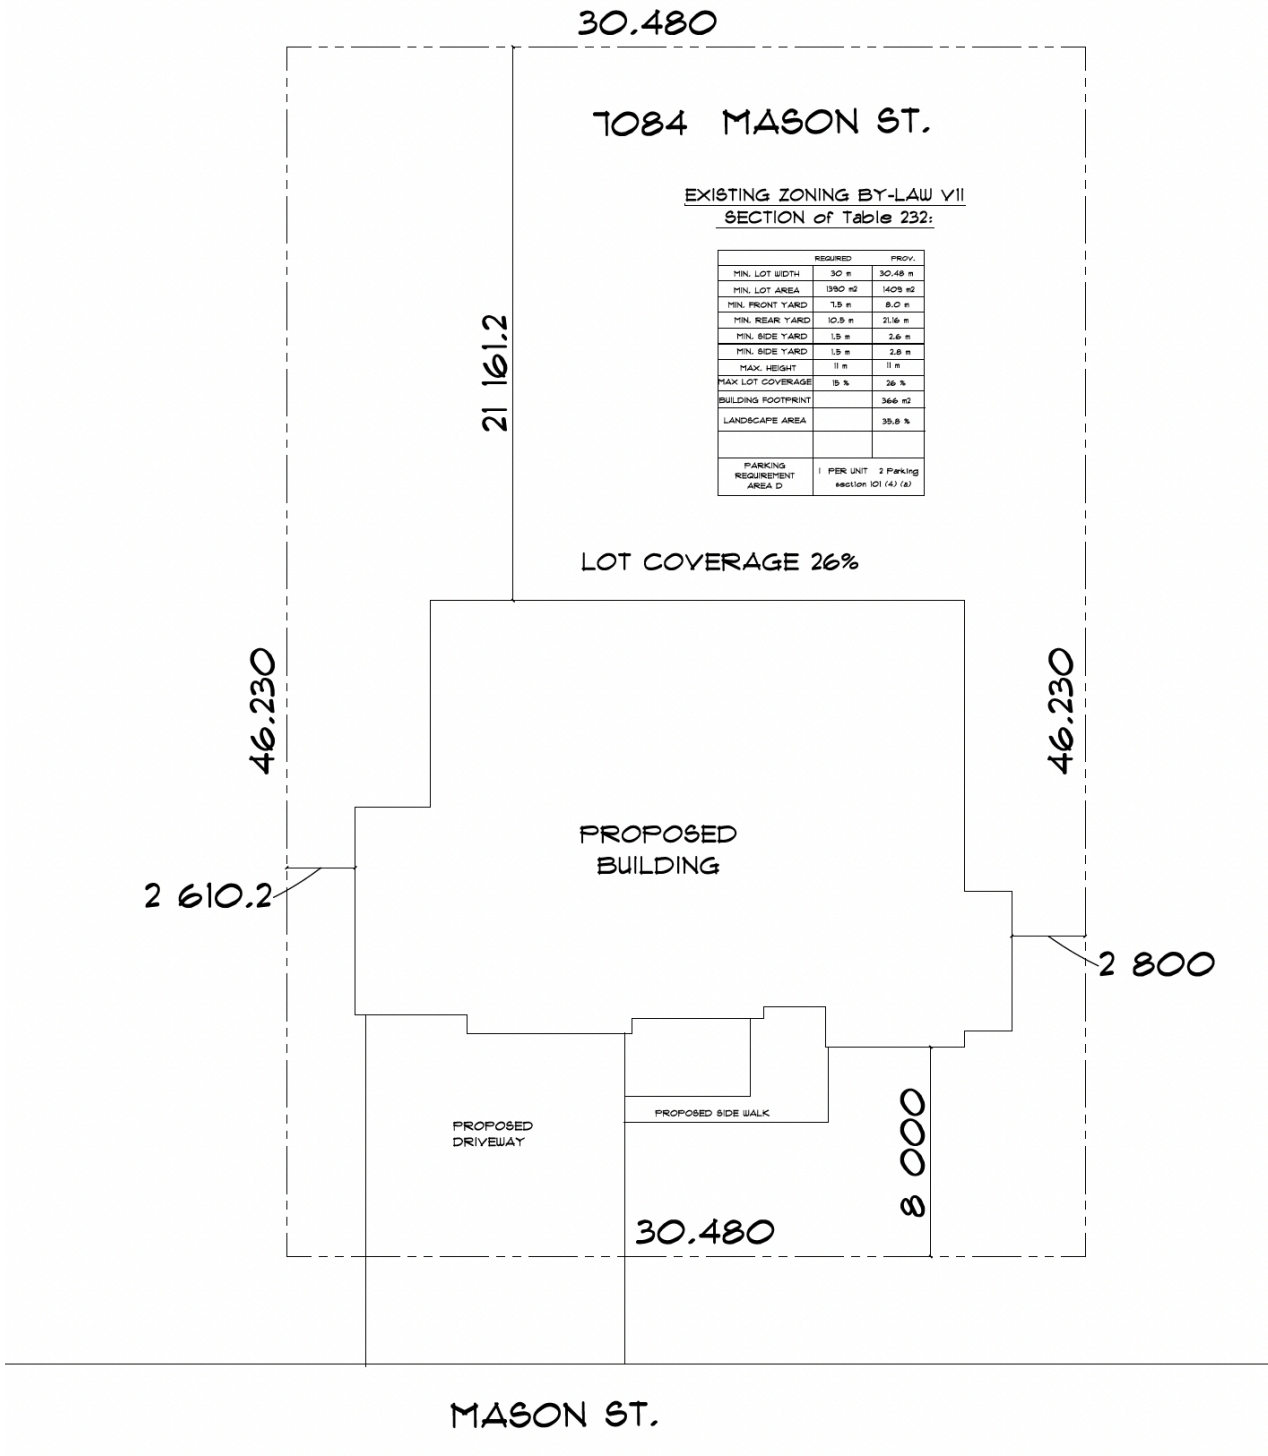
30.480

7084 MASON ST.

EXISTING ZONING BY-LAW VII
SECTION of Table 232:

| | REQUIRED | PROV. |
|---|---|---|
| MIN. LOT WIDTH | 30 m | 30.48 m |
| MIN. LOT AREA | 1390 m2 | 1409 m2 |
| MIN. FRONT YARD | 7.5 m | 8.0 m |
| MIN. REAR YARD | 10.5 m | 21.16 m |
| MIN. SIDE YARD | 1.5 m | 2.6 m |
| MIN. SIDE YARD | 1.5 m | 2.8 m |
| MAX. HEIGHT | 11 m | 11 m |
| MAX LOT COVERAGE | 15 % | 26 % |
| BUILDING FOOTPRINT | | 366 m2 |
| LANDSCAPE AREA | | 35.8 % |
| | | |
| PARKING REQUIREMENT AREA D | 1 PER UNIT section 101 (4) (a) | 2 Parking |

21 161.2

LOT COVERAGE 26%

46.230

46.230

PROPOSED BUILDING

2 610.2

2 800

PROPOSED DRIVEWAY

PROPOSED SIDE WALK

8 000

30.480

MASON ST.